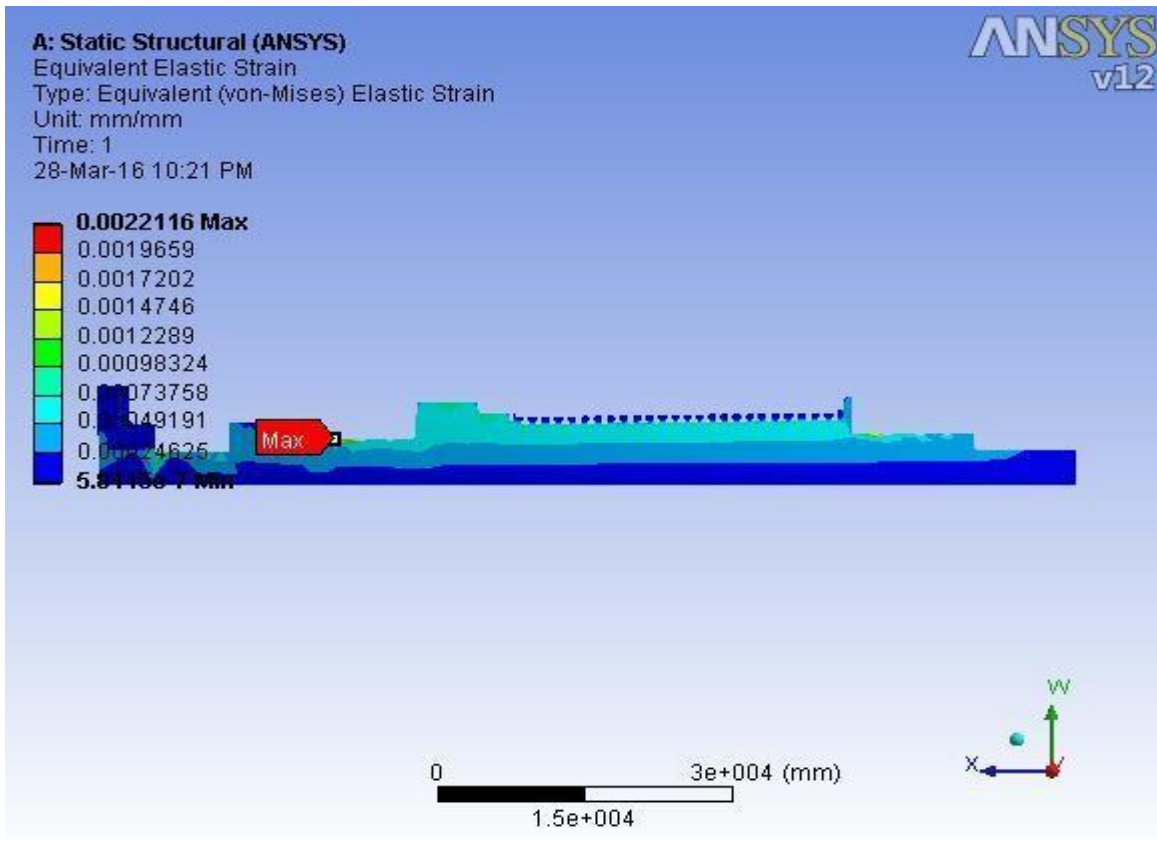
A: Static Structural (ANSYS)
Equivalent Elastic Strain
Type: Equivalent (von-Mises) Elastic Strain
Unit: mm/mm
Time: 1
28-Mar-16 10:21 PM

ANSYS
v12

0.0022116 Max
0.0019659
0.0017202
0.0014746
0.0012289
0.00098324
0.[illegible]73758
0.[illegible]49191
0.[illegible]24625
5.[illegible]7 Min

Max

0
3e+004 (mm)
1.5e+004

W
X